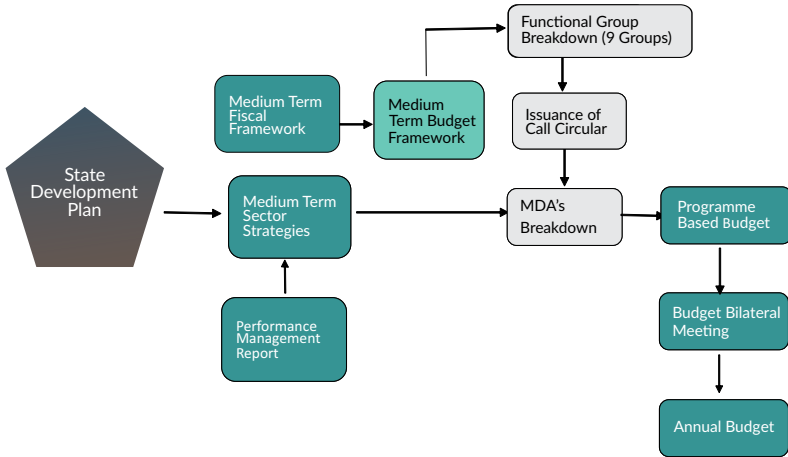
State Development Plan

Medium Term Fiscal Framework

Medium Term Budget Framework

Functional Group Breakdown (9 Groups)

Issuance of Call Circular

Medium Term Sector Strategies

MDA's Breakdown

Programme Based Budget

Performance Management Report

Budget Bilateral Meeting

Annual Budget